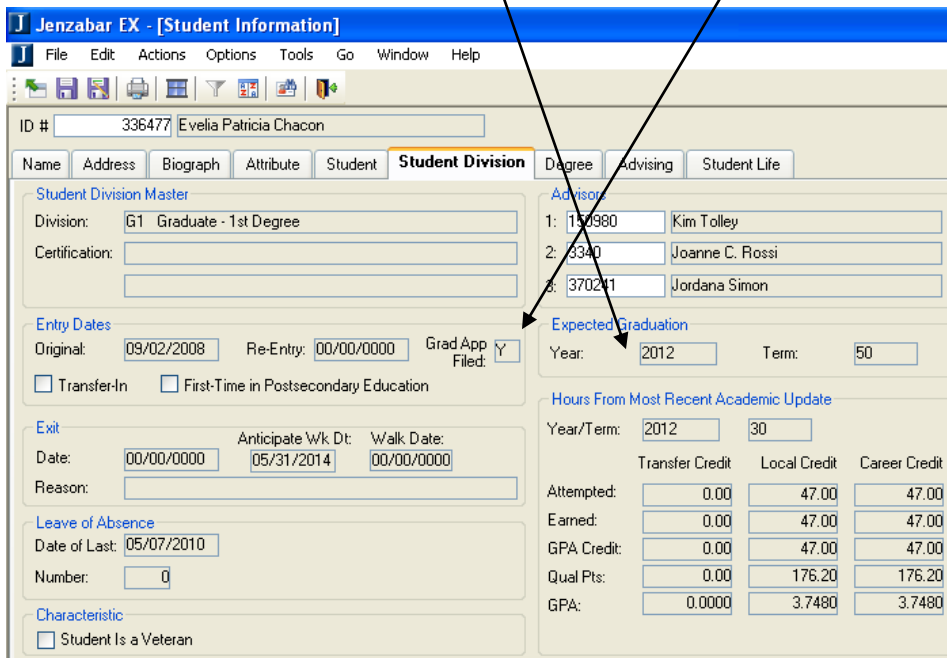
J Jenzabar EX - [Student Information]

J File Edit Actions Options Tools Go Window Help

ID # 336477 Evelia Patricia Chacon

Name | Address | Biograph | Attribute | Student | Student Division | Degree | Advising | Student Life

Student Division Master

Division: G1 Graduate - 1st Degree

Certification:

Entry Dates

Original: 09/02/2008 Re-Entry: 00/00/0000 Grad App Filed: Y

Transfer-In First-Time in Postsecondary Education

Exit

Date: 00/00/0000 Anticipate Wk Dt: 05/31/2014 Walk Date: 00/00/0000

Reason:

Leave of Absence

Date of Last: 05/07/2010

Number: 0

Characteristic

Student Is a Veteran

Advisors

1: 150980 Kim Tolley

2: 3340 Joanne C. Rossi

3: 370241 Jordana Simon

Expected Graduation

Year: 2012 Term: 50

Hours From Most Recent Academic Update

Year/Term: 2012 30

| | Transfer Credit | Local Credit | Career Credit |
|---|---|---|---|
| Attempted: | 0.00 | 47.00 | 47.00 |
| Earned: | 0.00 | 47.00 | 47.00 |
| GPA Credit: | 0.00 | 47.00 | 47.00 |
| Qual Pts: | 0.00 | 176.20 | 176.20 |
| GPA: | 0.0000 | 3.7480 | 3.7480 |